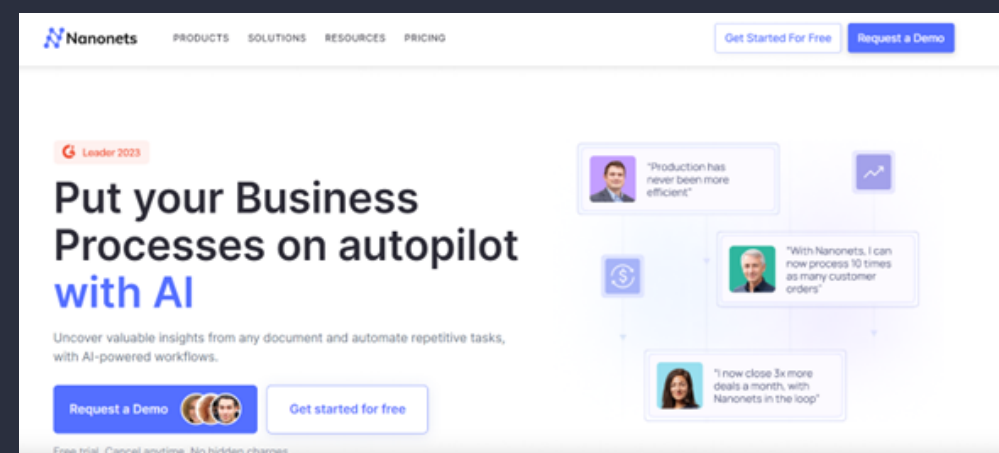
Nanonets PRODUCTS SOLUTIONS RESOURCES PRICING Get Started For Free Request a Demo

Leader 2023

Put your Business Processes on autopilot with AI

Uncover valuable insights from any document and automate repetitive tasks, with AI-powered workflows.

Request a Demo Get started for free

Free trial. Cancel anytime. No hidden charges

"Production has never been more efficient"

"With Nanonets, I can now process 10 times as many customer orders"

"I now close 3x more deals a month, with Nanonets in the loop"